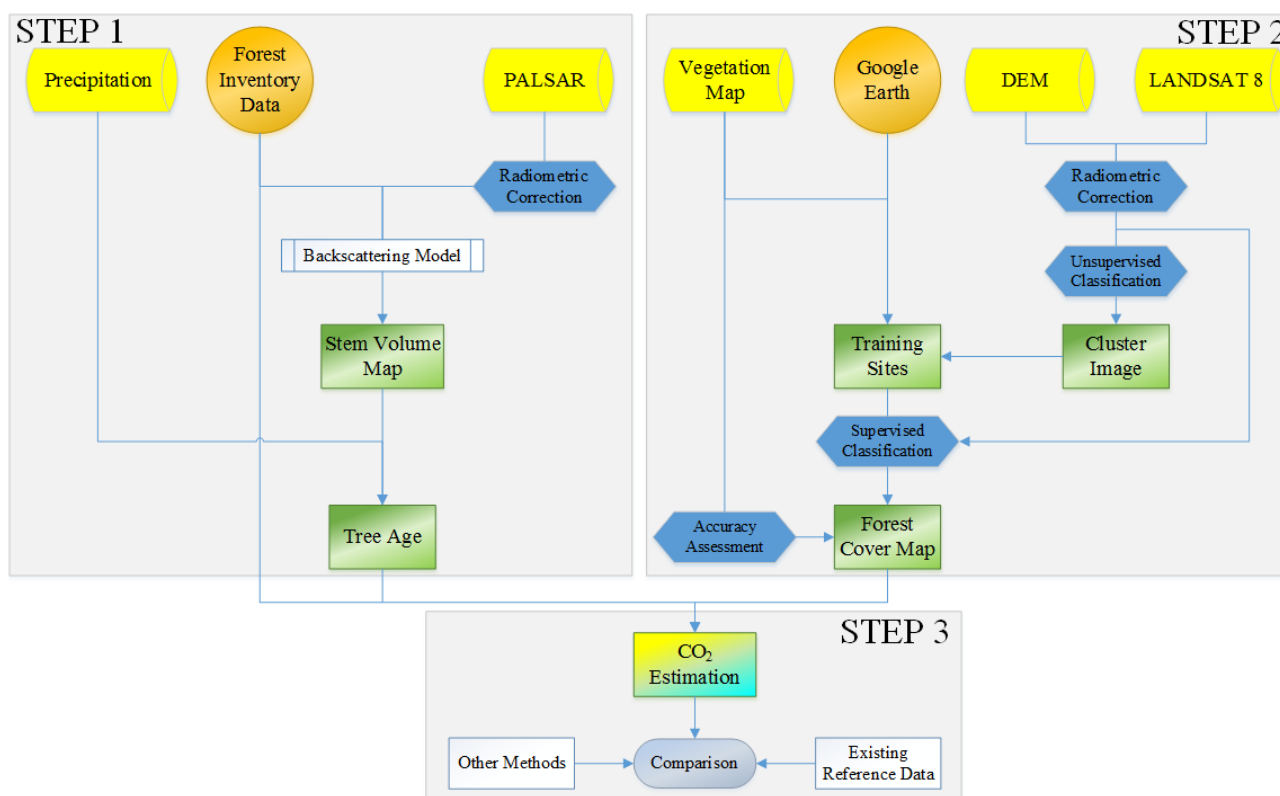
STEP 1

Precipitation

Forest Inventory Data

PALSAR

Radiometric Correction

Backscattering Model

Stem Volume Map

Tree Age

STEP 2

Vegetation Map

Google Earth

DEM

LANDSAT 8

Radiometric Correction

Unsupervised Classification

Training Sites

Cluster Image

Supervised Classification

Accuracy Assessment

Forest Cover Map

STEP 3

$CO_2$ Estimation

Other Methods

Comparison

Existing Reference Data